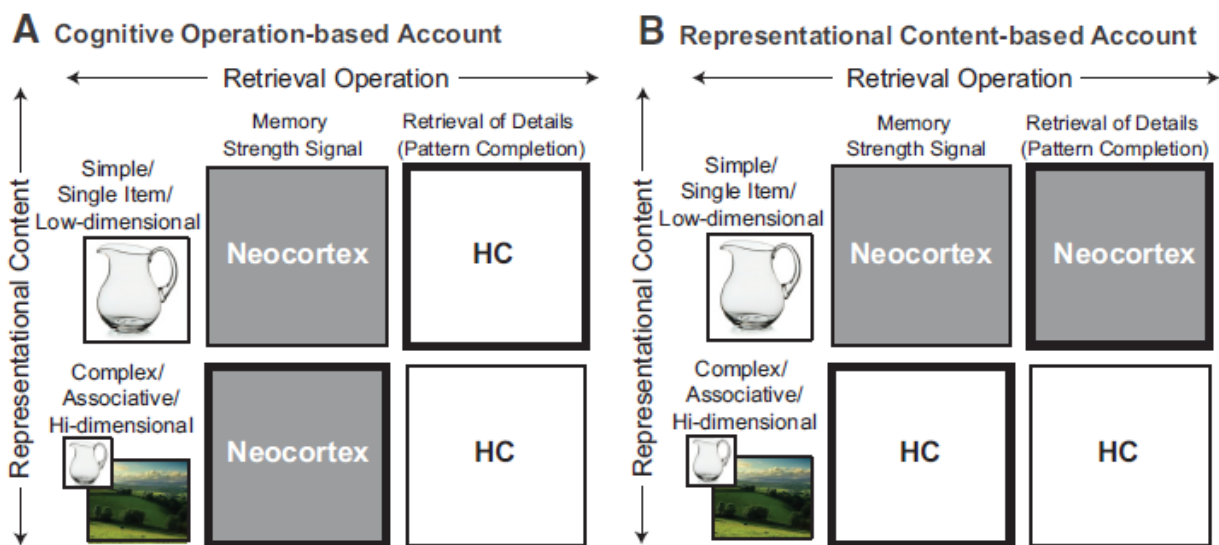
A Cognitive Operation-based Account

Retrieval Operation

Representational Content

| | Memory Strength Signal | Retrieval of Details (Pattern Completion) |
|---|---|---|
| Simple/ Single Item/ Low-dimensional | Neocortex | HC |
| Complex/ Associative/ Hi-dimensional | Neocortex | HC |

B Representational Content-based Account

Retrieval Operation

Representational Content

| | Memory Strength Signal | Retrieval of Details (Pattern Completion) |
|---|---|---|
| Simple/ Single Item/ Low-dimensional | Neocortex | Neocortex |
| Complex/ Associative/ Hi-dimensional | HC | HC |